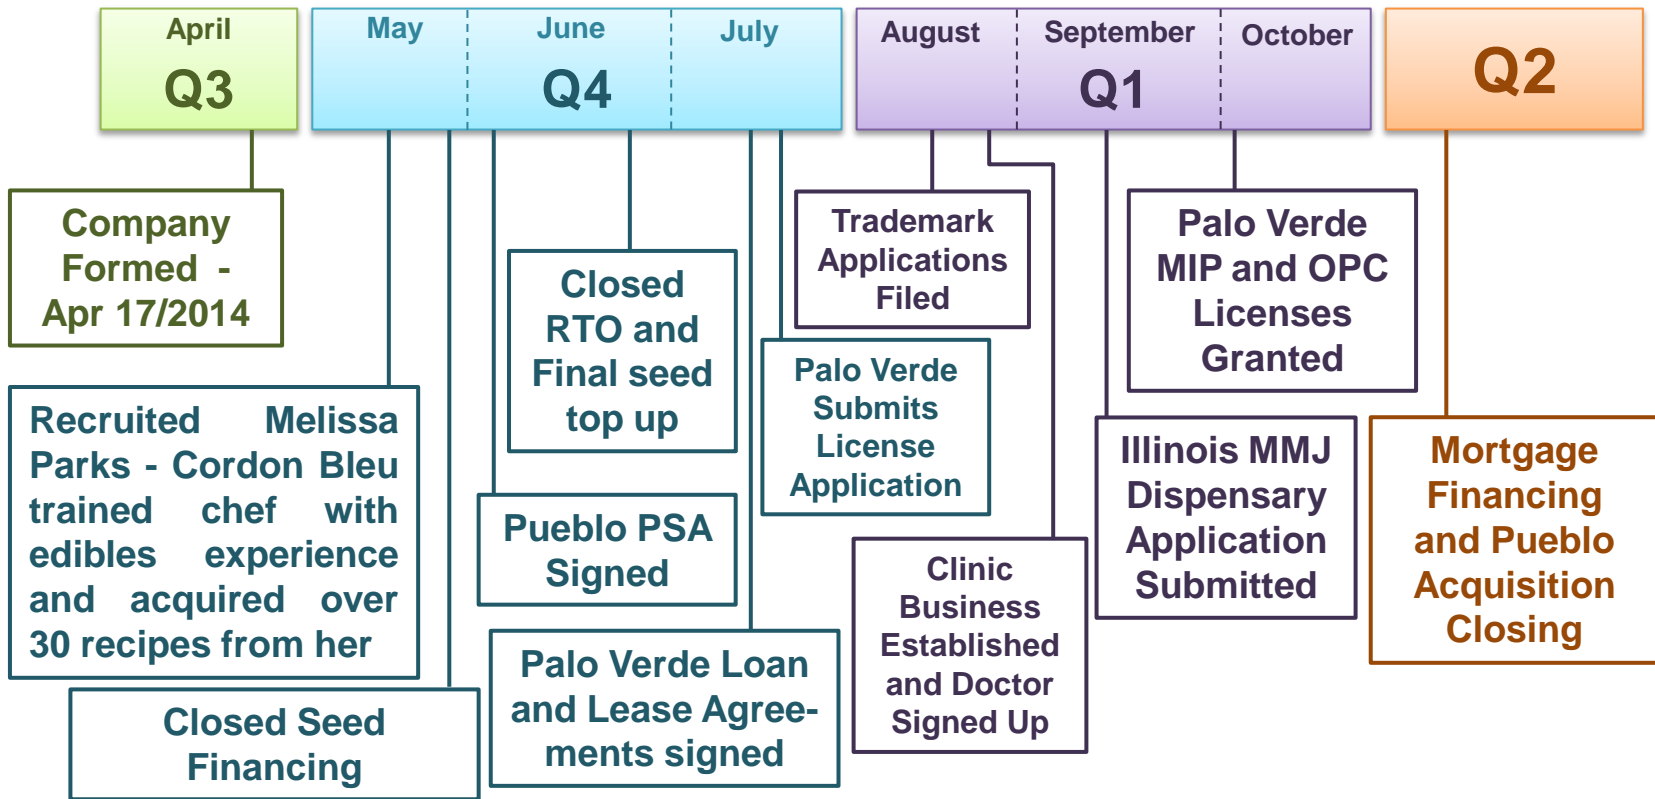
April
Q3

May
June
July
Q4

August
September
October
Q1

Q2

Company Formed - Apr 17/2014

Recruited Melissa Parks - Cordon Bleu trained chef with edibles experience and acquired over 30 recipes from her

Closed Seed Financing

Closed RTO and Final seed top up

Pueblo PSA Signed

Palo Verde Loan and Lease Agreements signed

Trademark Applications Filed

Palo Verde Submits License Application

Clinic Business Established and Doctor Signed Up

Palo Verde MIP and OPC Licenses Granted

Illinois MMJ Dispensary Application Submitted

Mortgage Financing and Pueblo Acquisition Closing